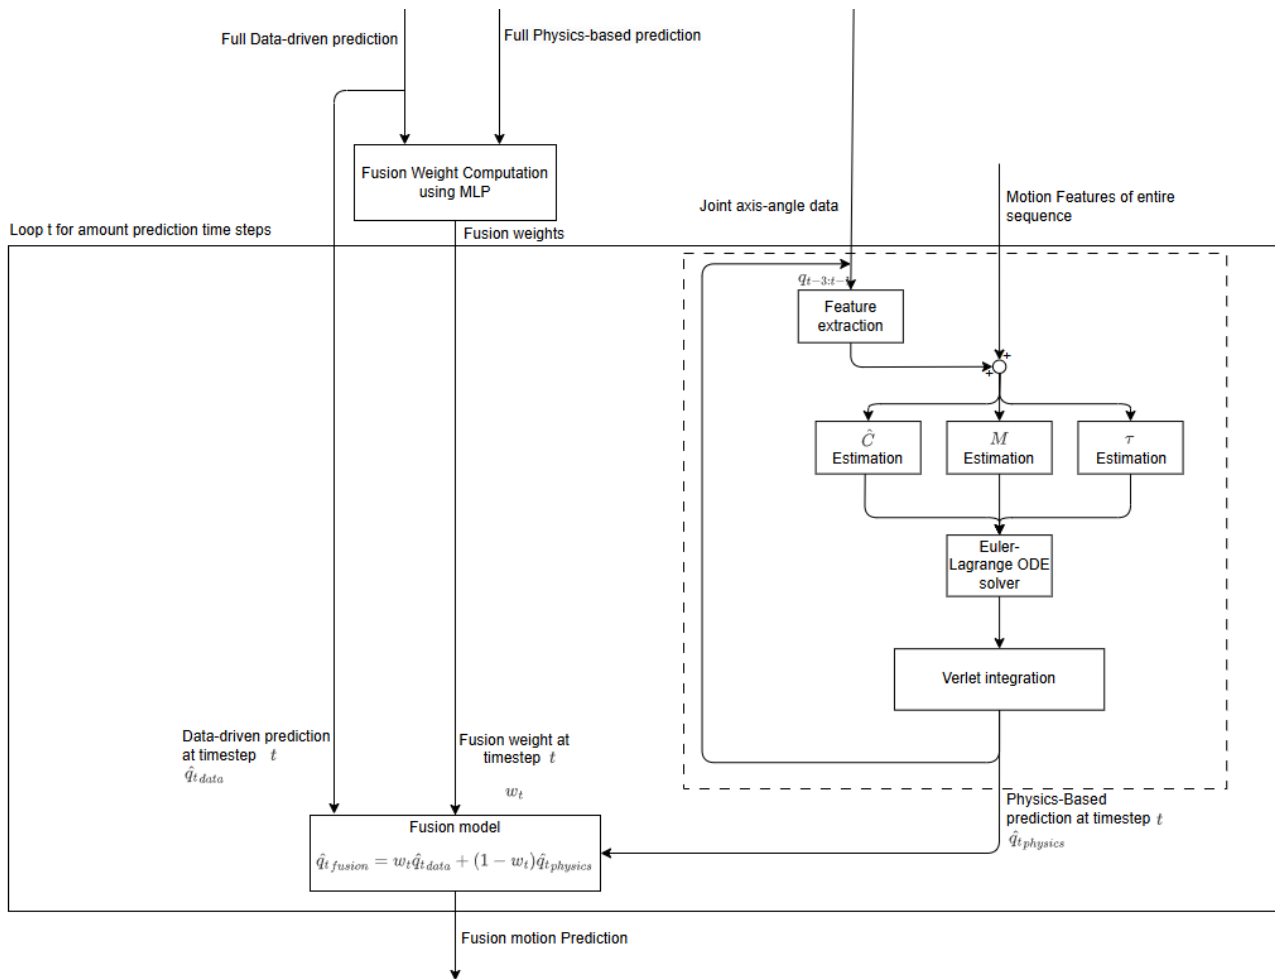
Full Data-driven prediction

Full Physics-based prediction

Fusion Weight Computation using MLP

Joint axis-angle data

Motion Features of entire sequence

Loop t for amount prediction time steps

Fusion weights

$q_{t-3:t-1}$

Feature extraction

+

+

$\hat{C}$ Estimation

$M$ Estimation

$\tau$ Estimation

Euler-Lagrange ODE solver

Verlet integration

Data-driven prediction at timestep $t$
$\hat{q}_{t\,data}$

Fusion weight at timestep $t$

$w_t$

Physics-Based prediction at timestep $t$
$\hat{q}_{t\,physics}$

Fusion model
$\hat{q}_{t\,fusion} = w_t\hat{q}_{t\,data} + (1 - w_t)\hat{q}_{t\,physics}$

Fusion motion Prediction